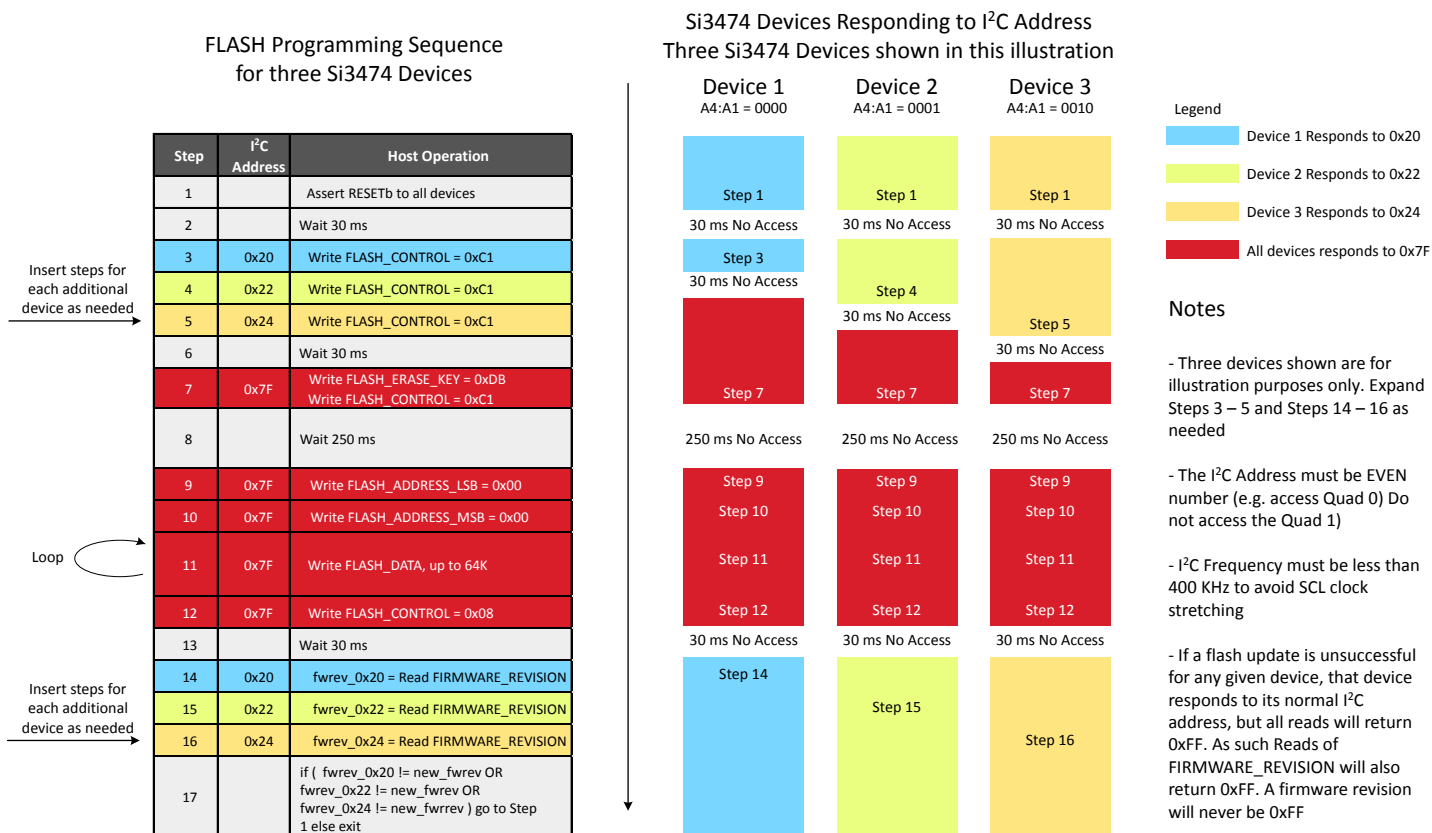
FLASH Programming Sequence
for three Si3474 Devices

| Step | I$^2$C Address | Host Operation |
|---|---|---|
| 1 | | Assert RESETb to all devices |
| 2 | | Wait 30 ms |
| 3 | 0x20 | Write FLASH_CONTROL = 0xC1 |
| 4 | 0x22 | Write FLASH_CONTROL = 0xC1 |
| 5 | 0x24 | Write FLASH_CONTROL = 0xC1 |
| 6 | | Wait 30 ms |
| 7 | 0x7F | Write FLASH_ERASE_KEY = 0xDB Write FLASH_CONTROL = 0xC1 |
| 8 | | Wait 250 ms |
| 9 | 0x7F | Write FLASH_ADDRESS_LSB = 0x00 |
| 10 | 0x7F | Write FLASH_ADDRESS_MSB = 0x00 |
| 11 | 0x7F | Write FLASH_DATA, up to 64K |
| 12 | 0x7F | Write FLASH_CONTROL = 0x08 |
| 13 | | Wait 30 ms |
| 14 | 0x20 | fwrev_0x20 = Read FIRMWARE_REVISION |
| 15 | 0x22 | fwrev_0x22 = Read FIRMWARE_REVISION |
| 16 | 0x24 | fwrev_0x24 = Read FIRMWARE_REVISION |
| 17 | | if ( fwrev_0x20 != new_fwrev OR fwrev_0x22 != new_fwrev OR fwrev_0x24 != new_fwrrev ) go to Step 1 else exit |

Insert steps for each additional device as needed

Loop

Insert steps for each additional device as needed

Si3474 Devices Responding to I$^2$C Address
Three Si3474 Devices shown in this illustration

Device 1
A4:A1 = 0000
Device 2
A4:A1 = 0001
Device 3
A4:A1 = 0010

Step 1
Step 1
Step 1
30 ms No Access
30 ms No Access
30 ms No Access
Step 3
30 ms No Access
Step 4
30 ms No Access
Step 5
30 ms No Access
Step 7
Step 7
Step 7
250 ms No Access
250 ms No Access
250 ms No Access
Step 9
Step 10
Step 11
Step 12
Step 9
Step 10
Step 11
Step 12
Step 9
Step 10
Step 11
Step 12
30 ms No Access
30 ms No Access
30 ms No Access
Step 14
Step 15
Step 16

Legend
Device 1 Responds to 0x20
Device 2 Responds to 0x22
Device 3 Responds to 0x24
All devices responds to 0x7F

Notes

- Three devices shown are for illustration purposes only. Expand Steps 3 – 5 and Steps 14 – 16 as needed

- The I$^2$C Address must be EVEN number (e.g. access Quad 0) Do not access the Quad 1)

- I$^2$C Frequency must be less than 400 KHz to avoid SCL clock stretching

- If a flash update is unsuccessful for any given device, that device responds to its normal I$^2$C address, but all reads will return 0xFF. As such Reads of FIRMWARE_REVISION will also return 0xFF. A firmware revision will never be 0xFF